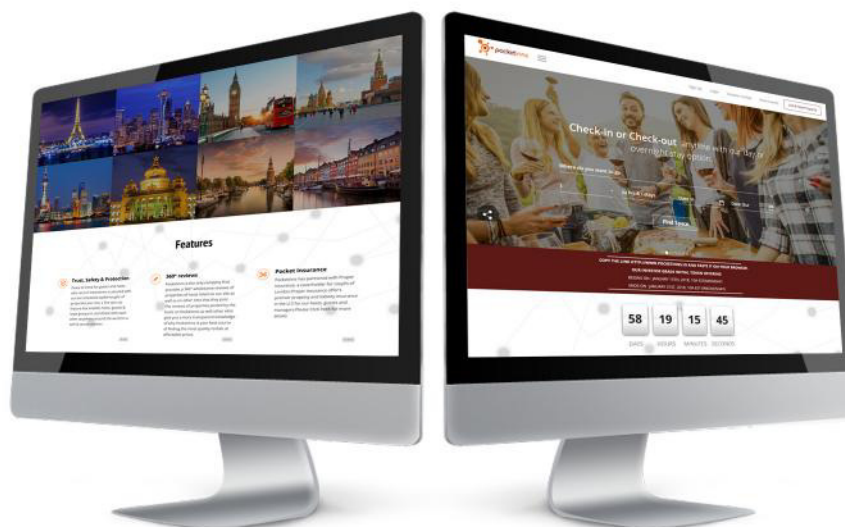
Features

Trust, Safety & Protection

360° reviews

Pocket insurance

pocketime

Check-in or Check-out anytime with our day & overnight stay options

Find Space

58 19 15 45

DAYS HOURS MINUTES SECONDS